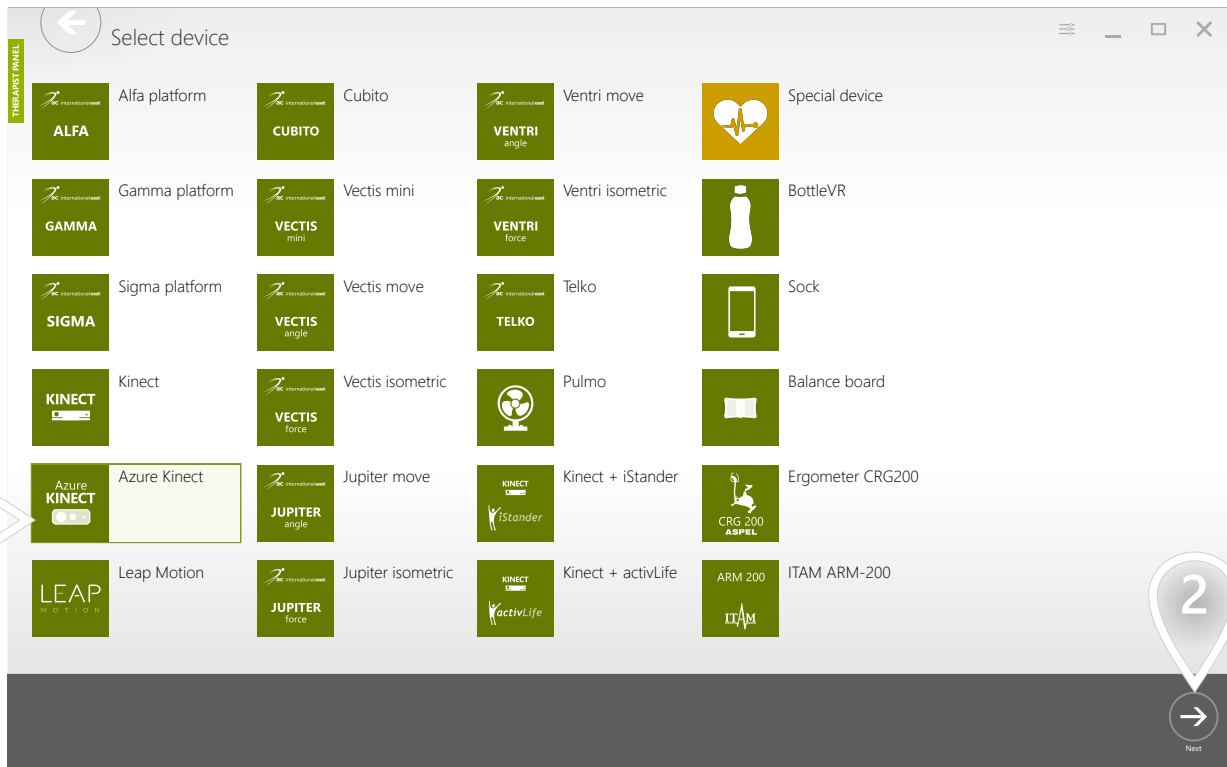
Select device

THERAPIST PANEL

ALFA
Alfa platform

CUBITO
Cubito

VENTRI
angle
Ventri move

Special device

GAMMA
Gamma platform

VECTIS
mini
Vectis mini

VENTRI
force
Ventri isometric

BottleVR

SIGMA
Sigma platform

VECTIS
angle
Vectis move

TELKO
Telko

Sock

KINECT
Kinect

VECTIS
force
Vectis isometric

Pulmo

Balance board

Azure
KINECT
Azure Kinect

JUPITER
angle
Jupiter move

KINECT
iStander
Kinect + iStander

CRG 200
ASPEL
Ergometer CRG200

LEAP
MOTION
Leap Motion

JUPITER
force
Jupiter isometric

KINECT
activLife
Kinect + activLife

ARM 200
ITAM
ITAM ARM-200

2

Next